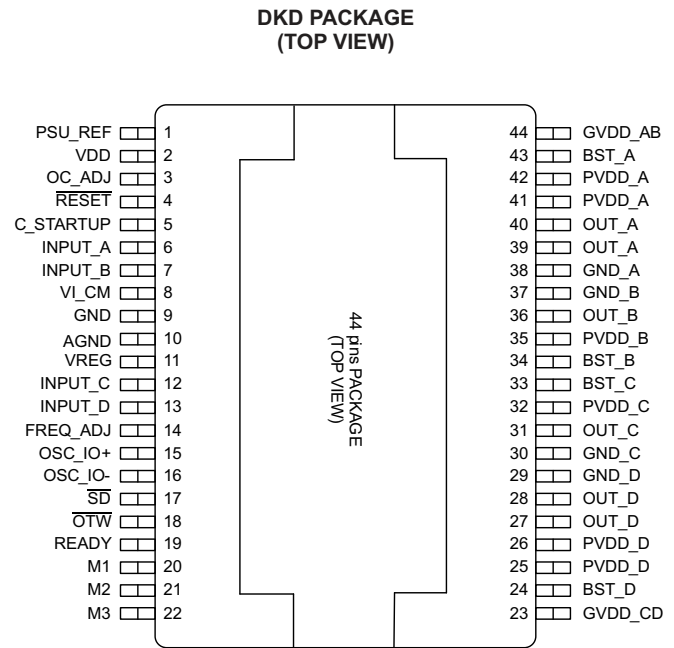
DKD PACKAGE
(TOP VIEW)

PSU_REF 1
VDD 2
OC_ADJ 3
$\overline{\text{RESET}}$ 4
C_STARTUP 5
INPUT_A 6
INPUT_B 7
VI_CM 8
GND 9
AGND 10
VREG 11
INPUT_C 12
INPUT_D 13
FREQ_ADJ 14
OSC_IO+ 15
OSC_IO- 16
$\overline{\text{SD}}$ 17
$\overline{\text{OTW}}$ 18
READY 19
M1 20
M2 21
M3 22

44 pins PACKAGE
(TOP VIEW)

44 GVDD_AB
43 BST_A
42 PVDD_A
41 PVDD_A
40 OUT_A
39 OUT_A
38 GND_A
37 GND_B
36 OUT_B
35 PVDD_B
34 BST_B
33 BST_C
32 PVDD_C
31 OUT_C
30 GND_C
29 GND_D
28 OUT_D
27 OUT_D
26 PVDD_D
25 PVDD_D
24 BST_D
23 GVDD_CD